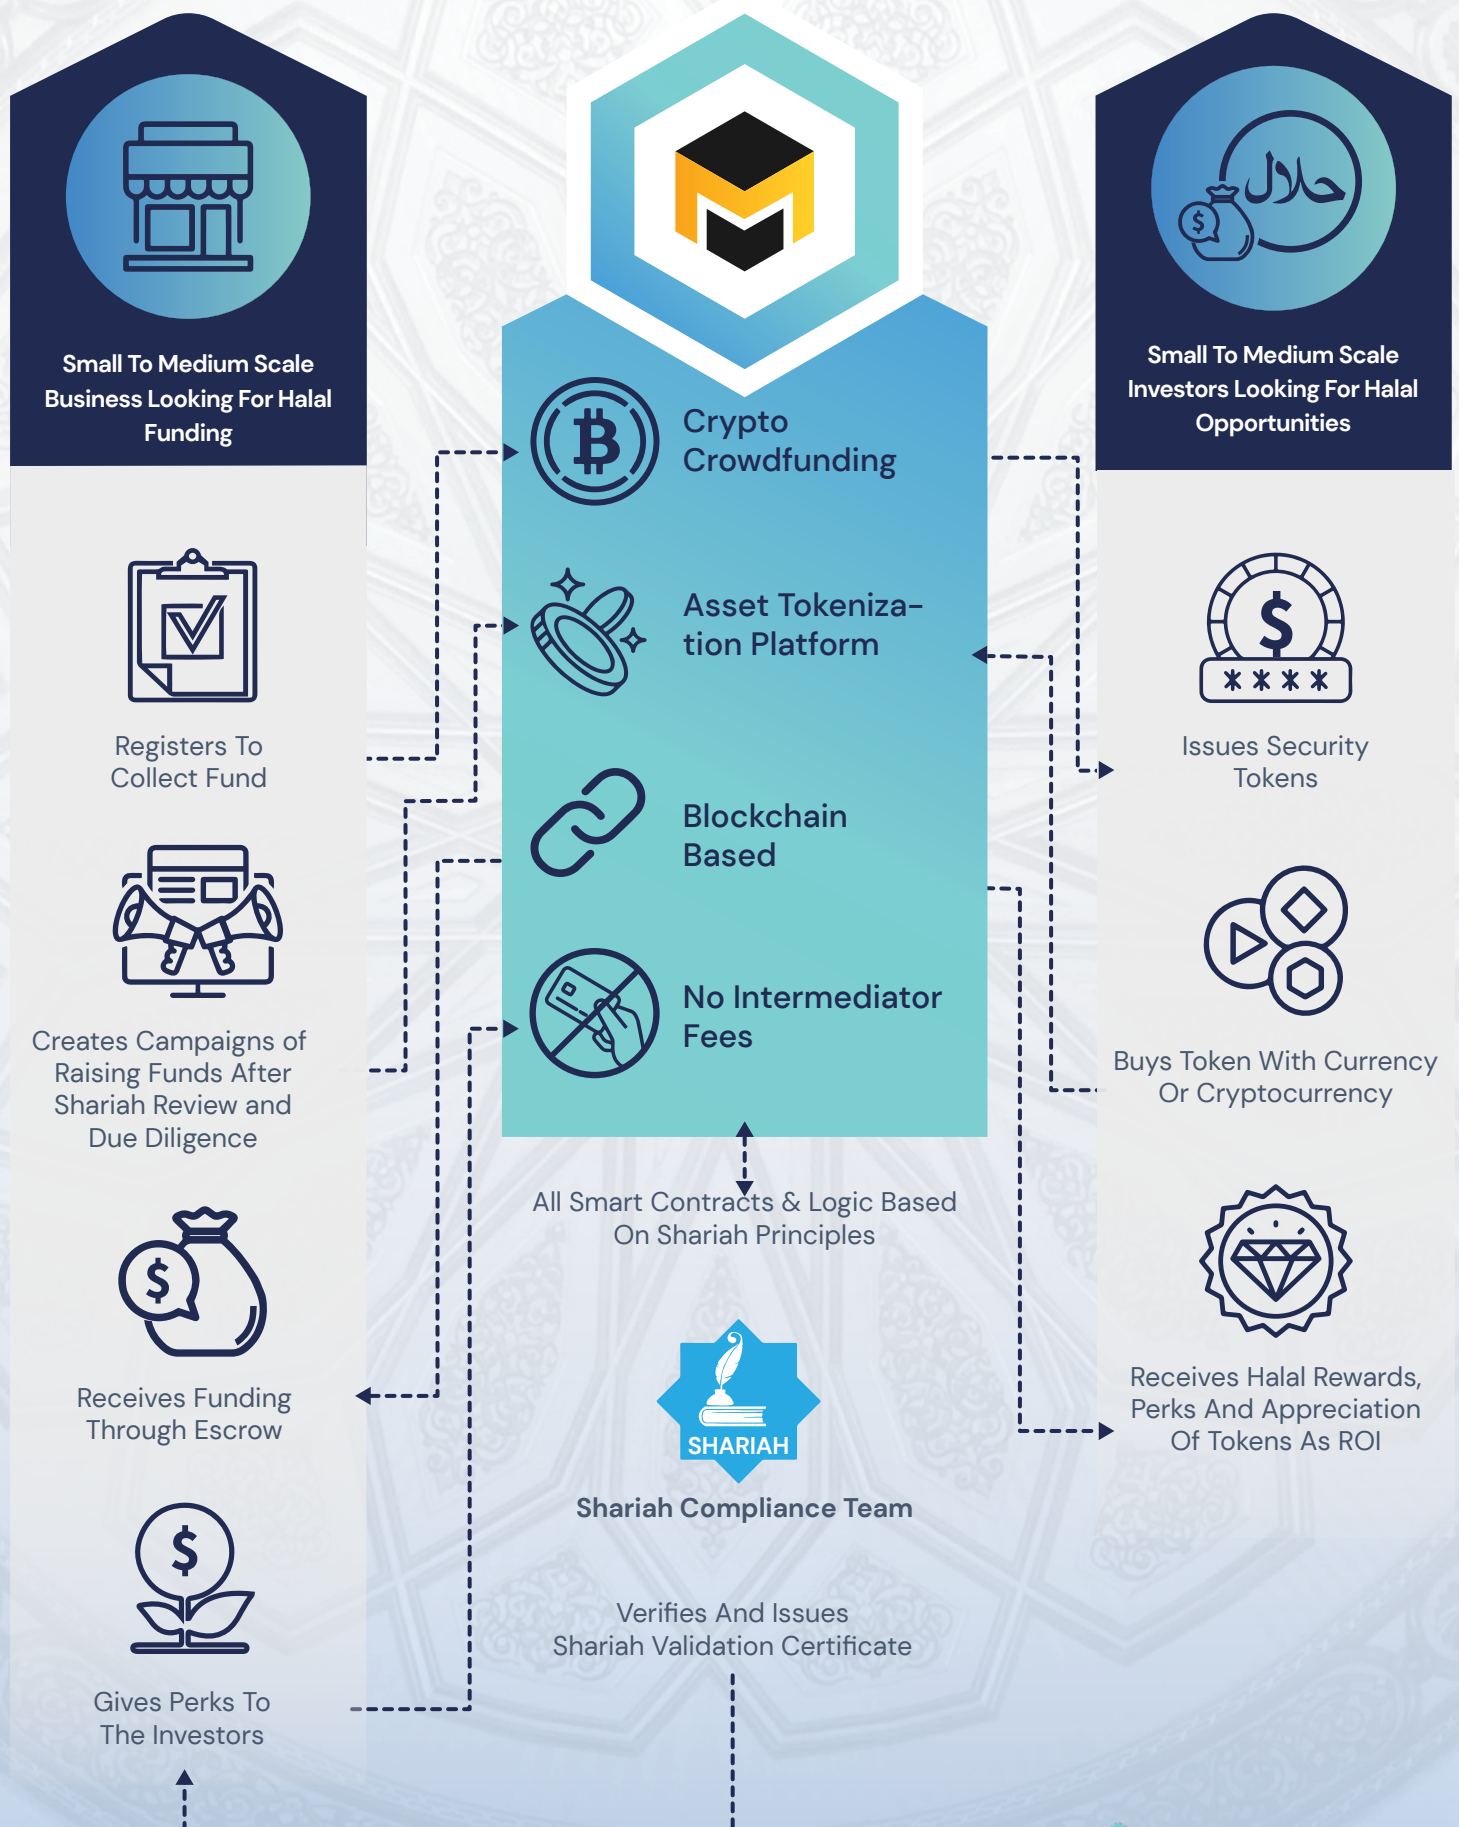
Small To Medium Scale Business Looking For Halal Funding

Registers To Collect Fund

Creates Campaigns of Raising Funds After Shariah Review and Due Diligence

Receives Funding Through Escrow

Gives Perks To The Investors

Crypto Crowdfunding

Asset Tokenization Platform

Blockchain Based

No Intermediator Fees

All Smart Contracts & Logic Based On Shariah Principles

SHARIAH

Shariah Compliance Team

Verifies And Issues Shariah Validation Certificate

حلال

Small To Medium Scale Investors Looking For Halal Opportunities

$

Issues Security Tokens

Buys Token With Currency Or Cryptocurrency

Receives Halal Rewards, Perks And Appreciation Of Tokens As ROI